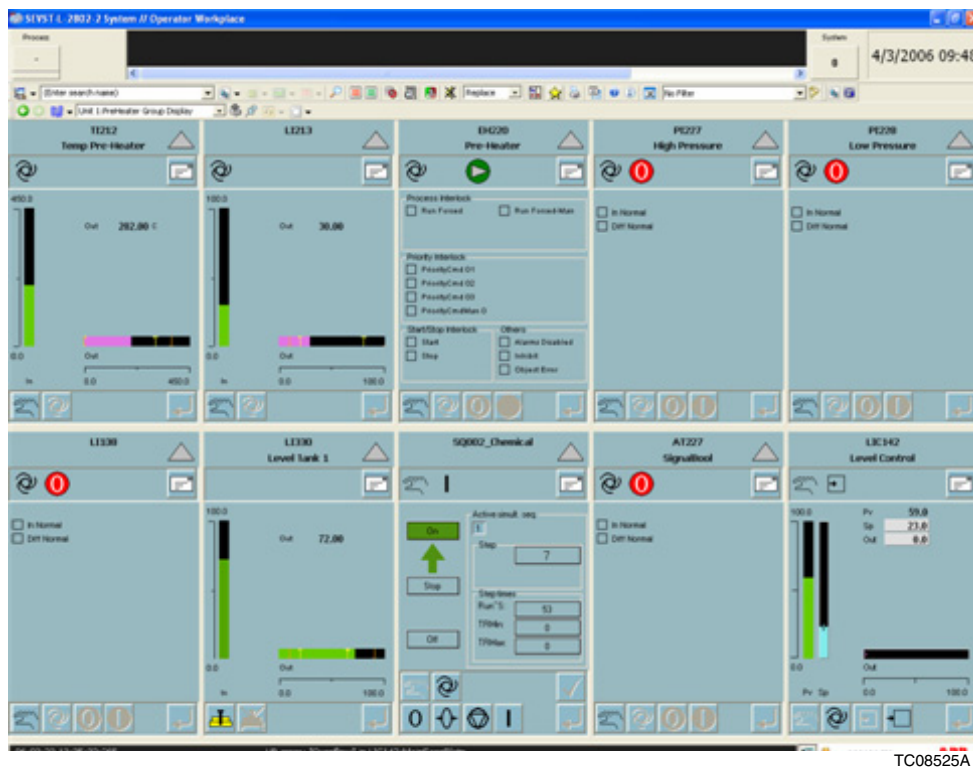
SEVST-L-2802-2 System // Operator Workplace

Process

System

4/3/2006 09:48

[Enter search name]

Replace

No Filter

Unit 1:PreHeater Group Display

TI212
Temp Pre-Heater

450.0

Out 282.00 C

0.0

Out

In

0.0 450.0

LI213

100.0

Out 30.00

0.0

Out

In

0.0 100.0

EH220
Pre-Heater

Process Interlock
Run Forced
Run Forced Man

Priority Interlock
PriorityCmd 01
PriorityCmd 02
PriorityCmd 03
PriorityCmdMan 0

Start/Stop Interlock
Start
Stop

Others
Alarms Disabled
Inhibit
Object Error

PI227
High Pressure

In Normal
Diff Normal

PI228
Low Pressure

In Normal
Diff Normal

LI130

In Normal
Diff Normal

LI330
Level Tank 1

100.0

Out 72.00

0.0

Out

In

0.0 100.0

SQ002_Chemical

Active simult. seq
1

Step
7

On

Stop

Off

Step times
Run(S) 53
TPMin 0
TPMax 0

AT227
SignalBool

In Normal
Diff Normal

LIC142
Level Control

100.0

Pv 59.0
Sp 23.0
Out 0.0

0.0

Out

Pv Sp

0.0 100.0

TC08525A